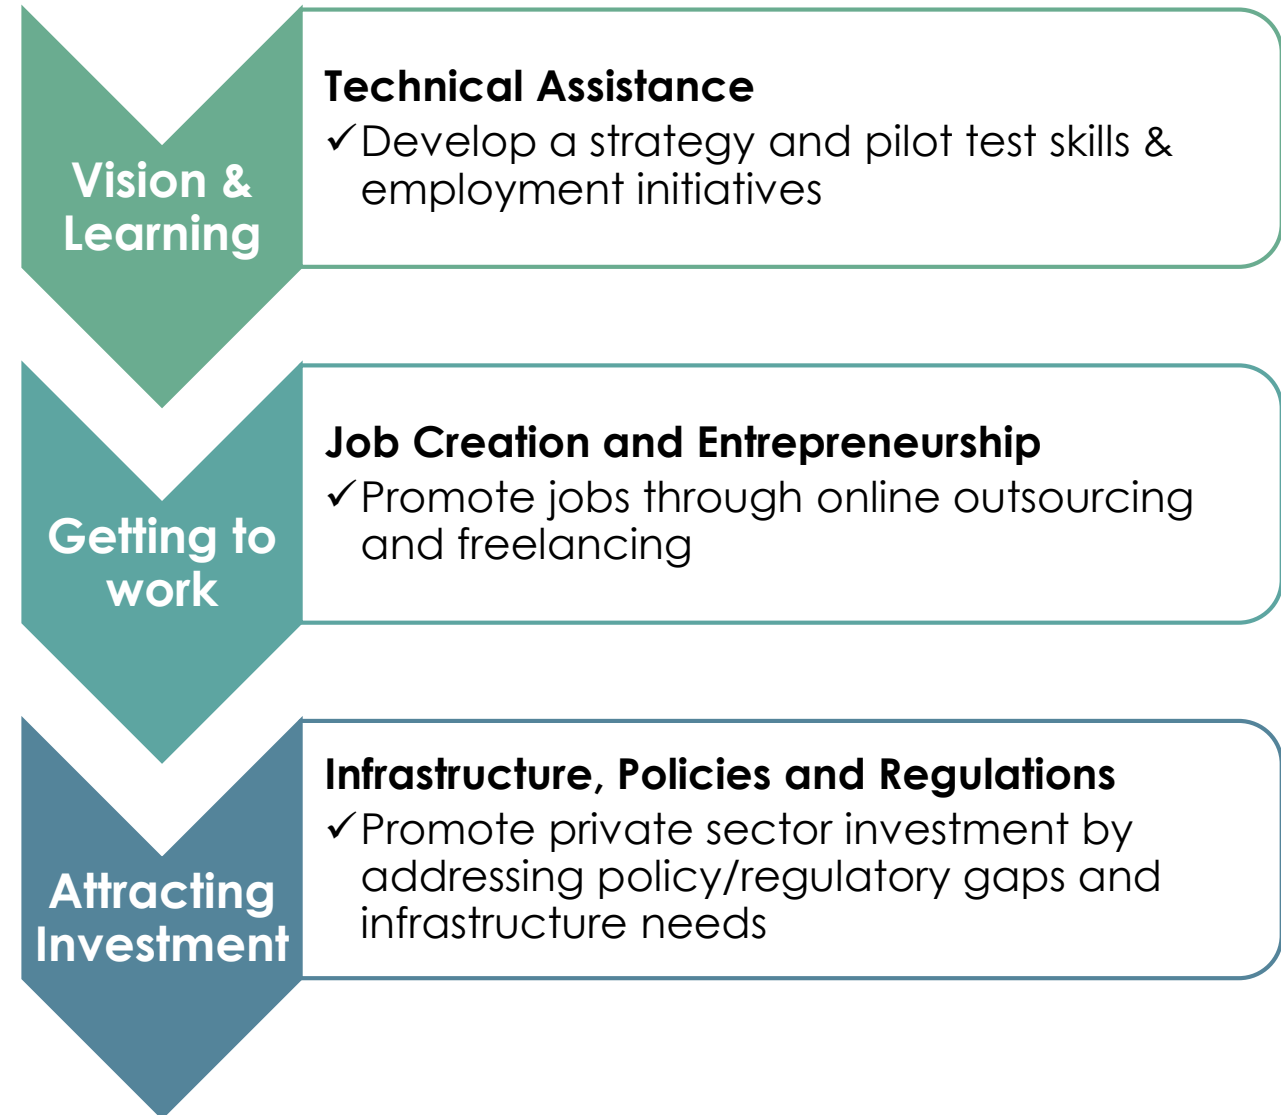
Vision & Learning

Technical Assistance

✓Develop a strategy and pilot test skills & employment initiatives

Getting to work

Job Creation and Entrepreneurship

✓Promote jobs through online outsourcing and freelancing

Attracting Investment

Infrastructure, Policies and Regulations

✓Promote private sector investment by addressing policy/regulatory gaps and infrastructure needs